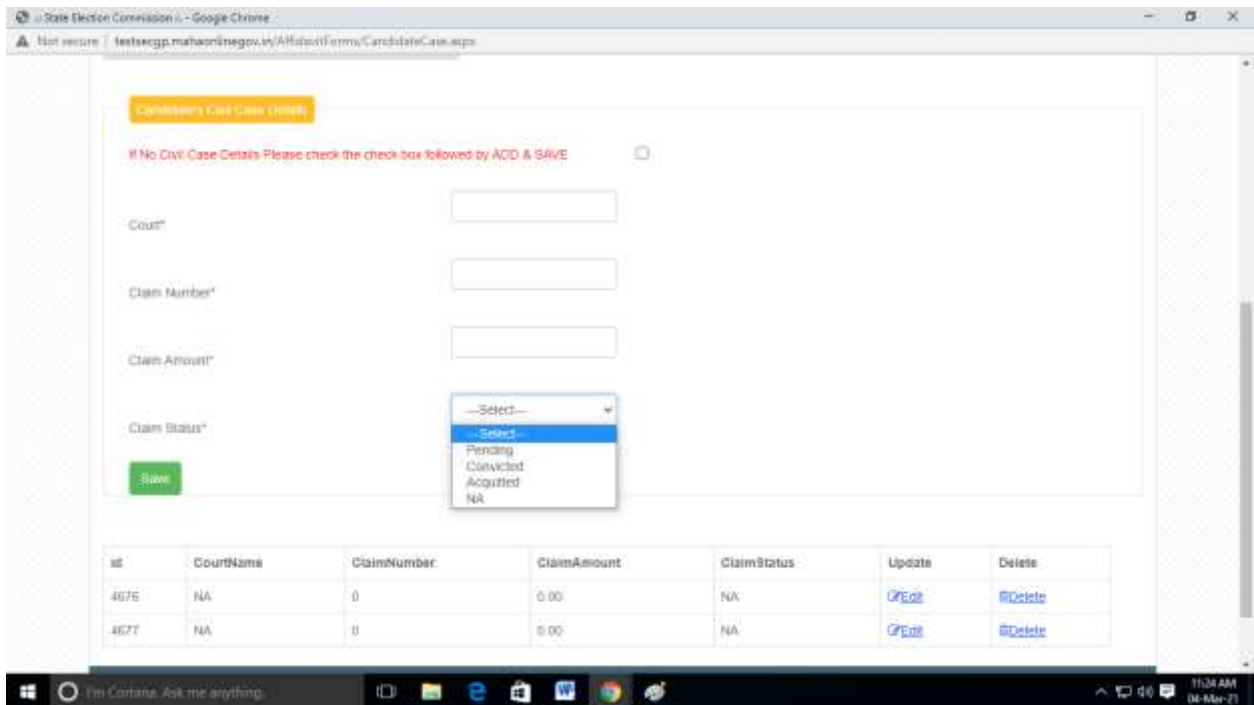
:: State Election Commission :: - Google Chrome

Not secure | testsecgp.mahaonlinegov.in/AffidavitForms/CandidateCase.aspx

Candidate's Civil Case Details

If No Civil Case Details Please check the check box followed by ADD & SAVE

Court*

Claim Number*

Claim Amount*

Claim Status*

--Select--

--Select--
Pending
Convicted
Acquitted
NA

Save

| id | CourtName | ClaimNumber | ClaimAmount | ClaimStatus | Update | Delete |
|---|---|---|---|---|---|---|
| 4676 | NA | 0 | 0.00 | NA | Edit | Delete |
| 4677 | NA | 0 | 0.00 | NA | Edit | Delete |

I'm Cortana. Ask me anything.

11:24 AM
04-Mar-21